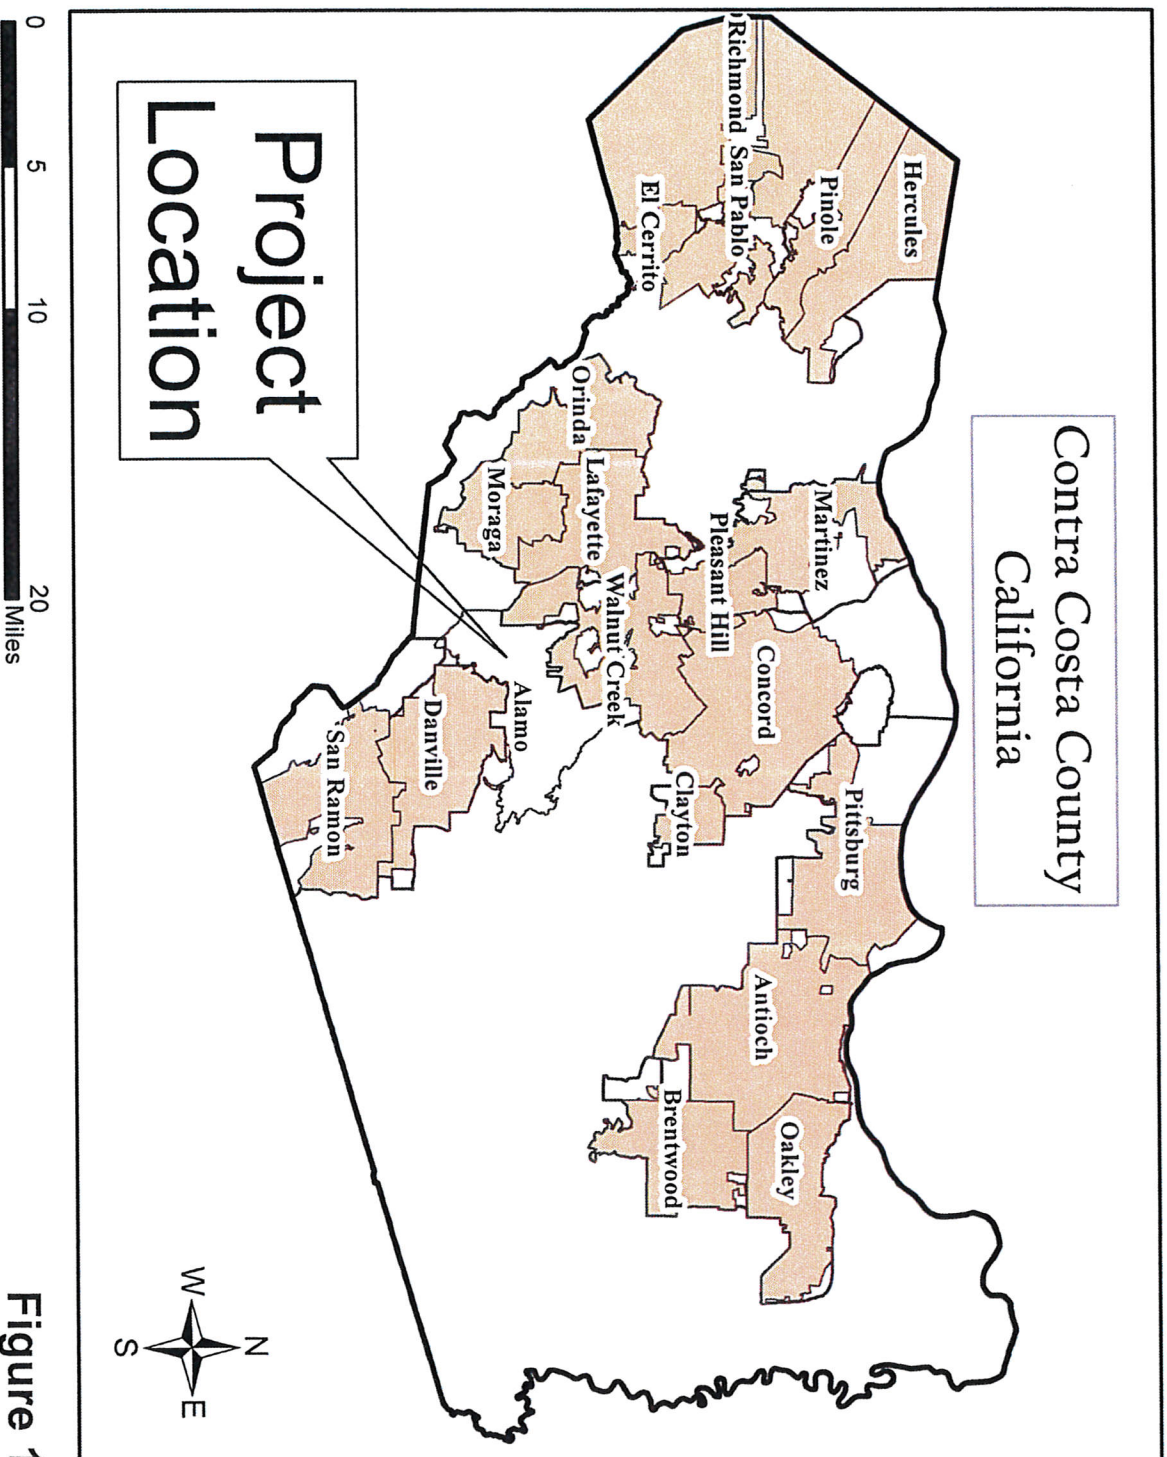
Contra Costa County
California

Project Location

Hercules
Pinole
Richmond
San Pablo
El Cerrito
Martinez
Pleasant Hill
Orinda
Lafayette
Moraga
Walnut Creek
Concord
Clayton
Pittsburg
Antioch
Oakley
Brentwood
Alamo
Danville
San Ramon

0 5 10 20
Miles

N
W E
S

Figure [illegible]